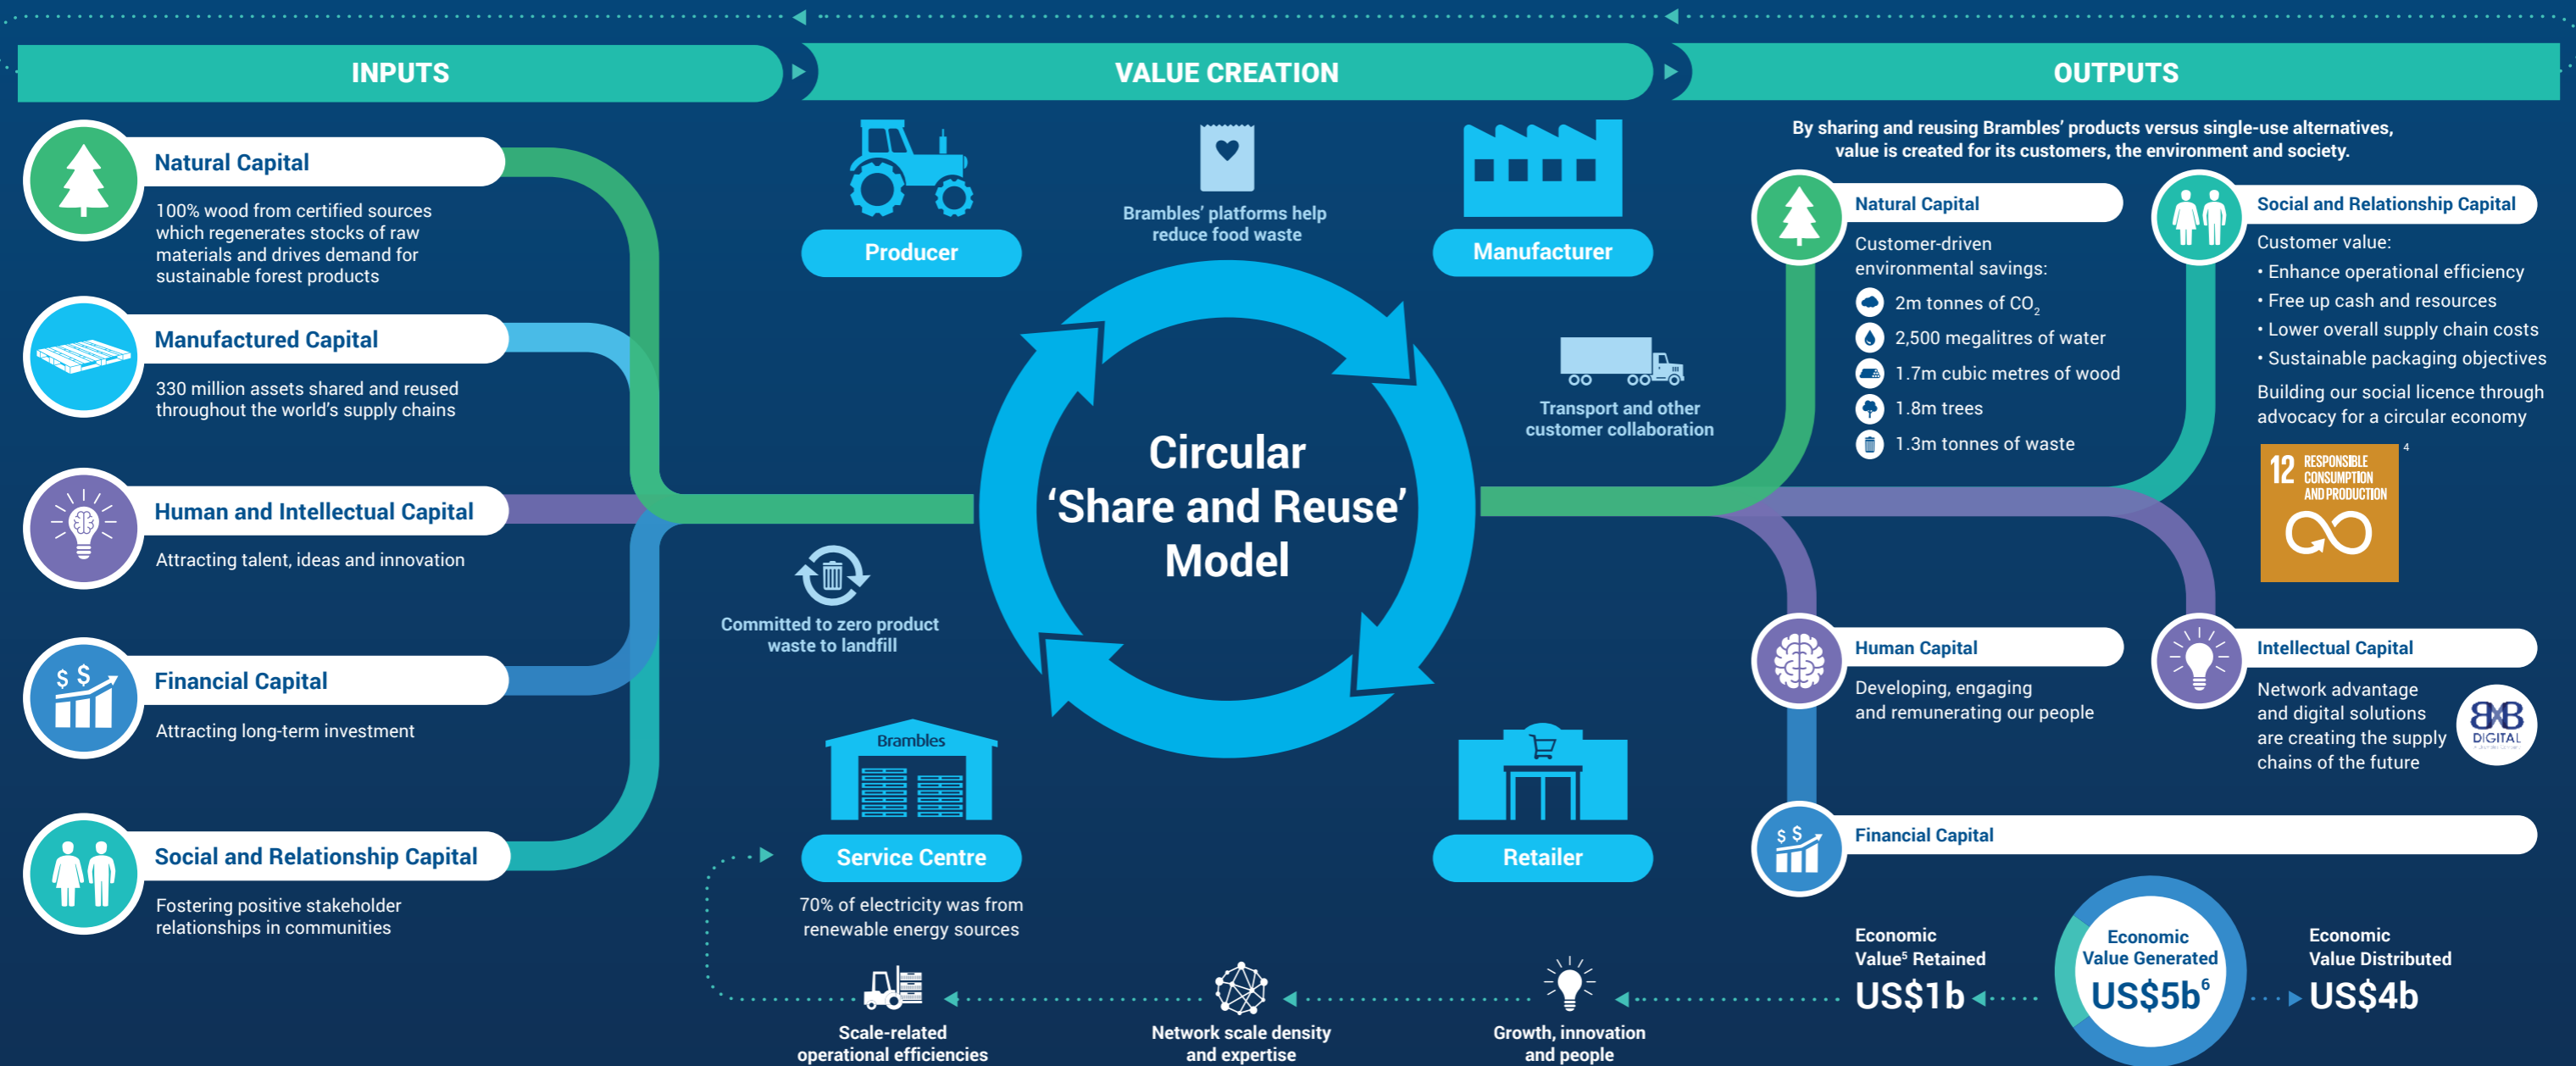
INPUTS

VALUE CREATION

OUTPUTS

Natural Capital

100% wood from certified sources which regenerates stocks of raw materials and drives demand for sustainable forest products

Manufactured Capital

330 million assets shared and reused throughout the world's supply chains

Human and Intellectual Capital

Attracting talent, ideas and innovation

Financial Capital

Attracting long-term investment

Social and Relationship Capital

Fostering positive stakeholder relationships in communities

Producer

Brambles' platforms help reduce food waste

Manufacturer

Transport and other customer collaboration

Circular 'Share and Reuse' Model

Committed to zero product waste to landfill

Brambles

Service Centre

70% of electricity was from renewable energy sources

Retailer

Scale-related operational efficiencies

Network scale density and expertise

Growth, innovation and people

By sharing and reusing Brambles' products versus single-use alternatives, value is created for its customers, the environment and society.

Natural Capital

Customer-driven environmental savings:

2m tonnes of $CO_2$

2,500 megalitres of water

1.7m cubic metres of wood

1.8m trees

1.3m tonnes of waste

Social and Relationship Capital

Customer value:

• Enhance operational efficiency
• Free up cash and resources
• Lower overall supply chain costs
• Sustainable packaging objectives

Building our social licence through advocacy for a circular economy

12 RESPONSIBLE CONSUMPTION AND PRODUCTION 4

Human Capital

Developing, engaging and remunerating our people

Intellectual Capital

Network advantage and digital solutions are creating the supply chains of the future

BXB DIGITAL

Financial Capital

Economic Value⁵ Retained
US$1b

Economic Value Generated
US$5b⁶

Economic Value Distributed
US$4b